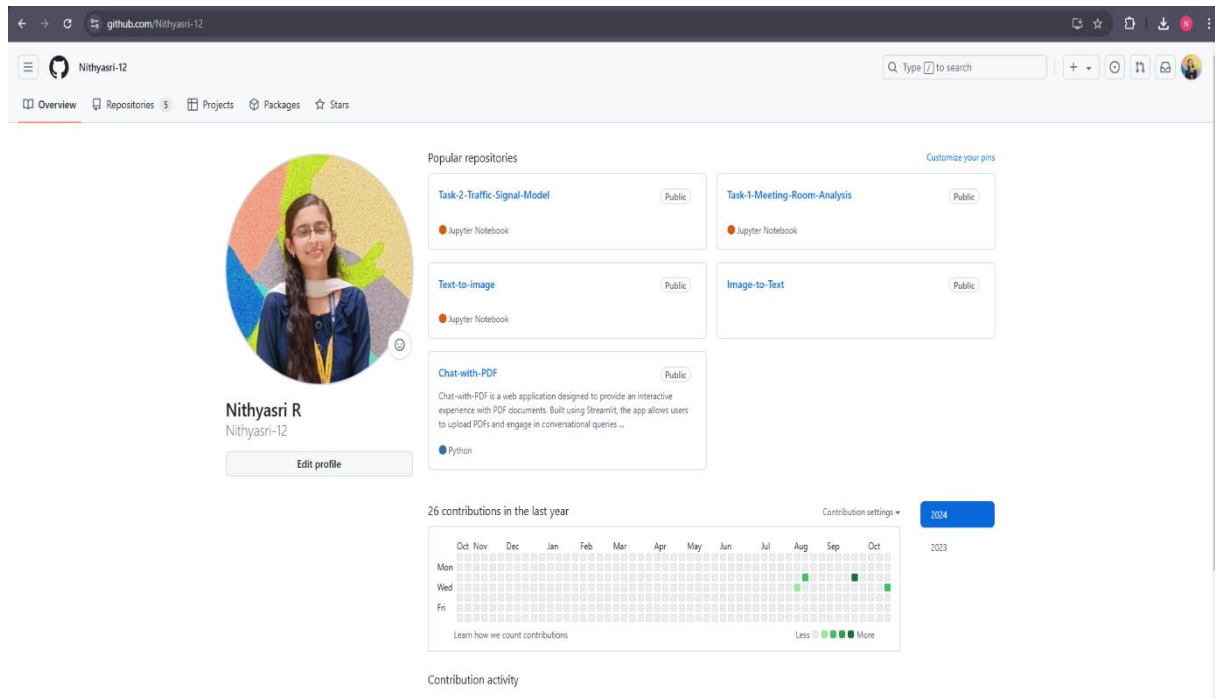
github.com/Nithyasri-12

Nithyasri-12

Type / to search

Overview Repositories 5 Projects Packages Stars

Popular repositories

Customize your pins

Task-2-Traffic-Signal-Model
Public
Jupyter Notebook

Task-1-Meeting-Room-Analysis
Public
Jupyter Notebook

Text-to-image
Public
Jupyter Notebook

Image-to-Text
Public

Chat-with-PDF
Public
Chat-with-PDF is a web application designed to provide an interactive experience with PDF documents. Built using Streamlit, the app allows users to upload PDFs and engage in conversational queries ...
Python

Nithyasri R
Nithyasri-12

Edit profile

26 contributions in the last year

Contribution settings

2024

2023

Oct Nov Dec Jan Feb Mar Apr May Jun Jul Aug Sep Oct

Mon
Wed
Fri

Learn how we count contributions

Less More

Contribution activity